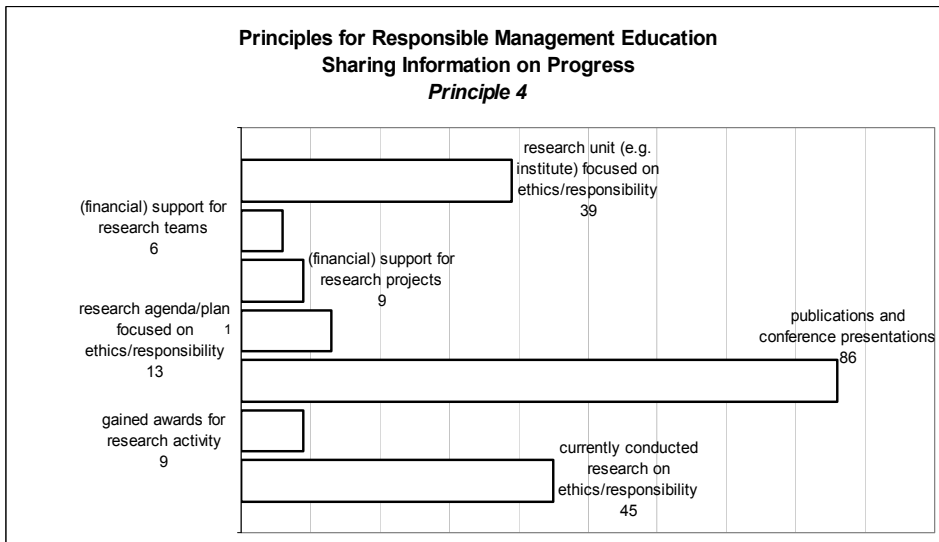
Principles for Responsible Management Education
Sharing Information on Progress
Principle 4

research unit (e.g. institute) focused on ethics/responsibility
39

(financial) support for research teams
6

(financial) support for research projects
9

research agenda/plan focused on ethics/responsibility
13

1

publications and conference presentations
86

gained awards for research activity
9

currently conducted research on ethics/responsibility
45